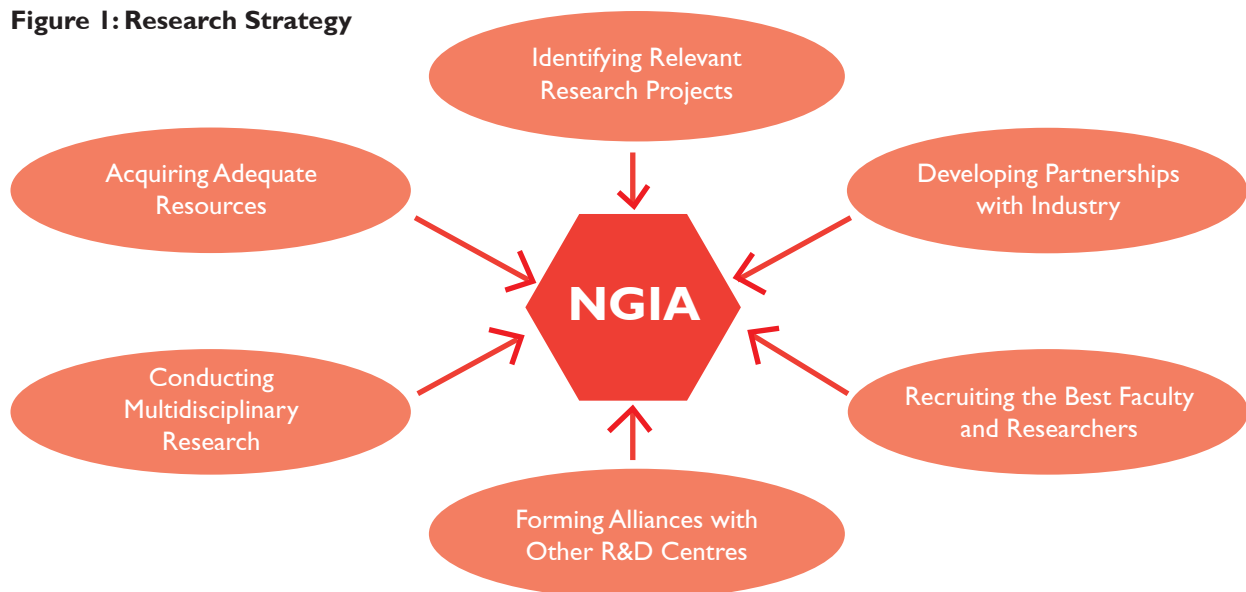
Figure 1: Research Strategy

Identifying Relevant Research Projects

Acquiring Adequate Resources

Developing Partnerships with Industry

NGIA

Conducting Multidisciplinary Research

Recruiting the Best Faculty and Researchers

Forming Alliances with Other R&D Centres